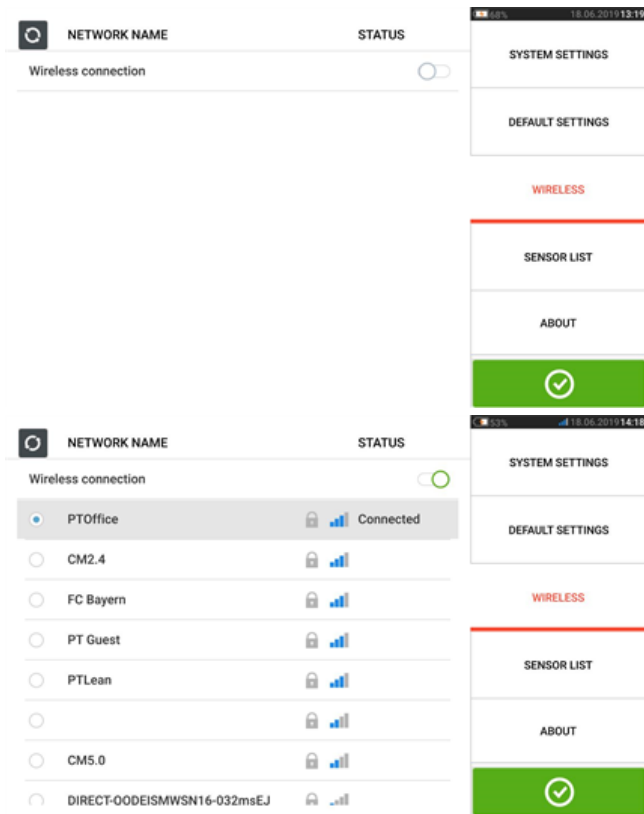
NETWORK NAME STATUS

Wireless connection

68% 18.06.2019 13:19

SYSTEM SETTINGS

DEFAULT SETTINGS

WIRELESS

SENSOR LIST

ABOUT

NETWORK NAME STATUS

Wireless connection

PTOffice Connected

CM2.4

FC Bayern

PT Guest

PTLean

CM5.0

DIRECT-OODEISMWSN16-032msEJ

53% 18.06.2019 14:18

SYSTEM SETTINGS

DEFAULT SETTINGS

WIRELESS

SENSOR LIST

ABOUT